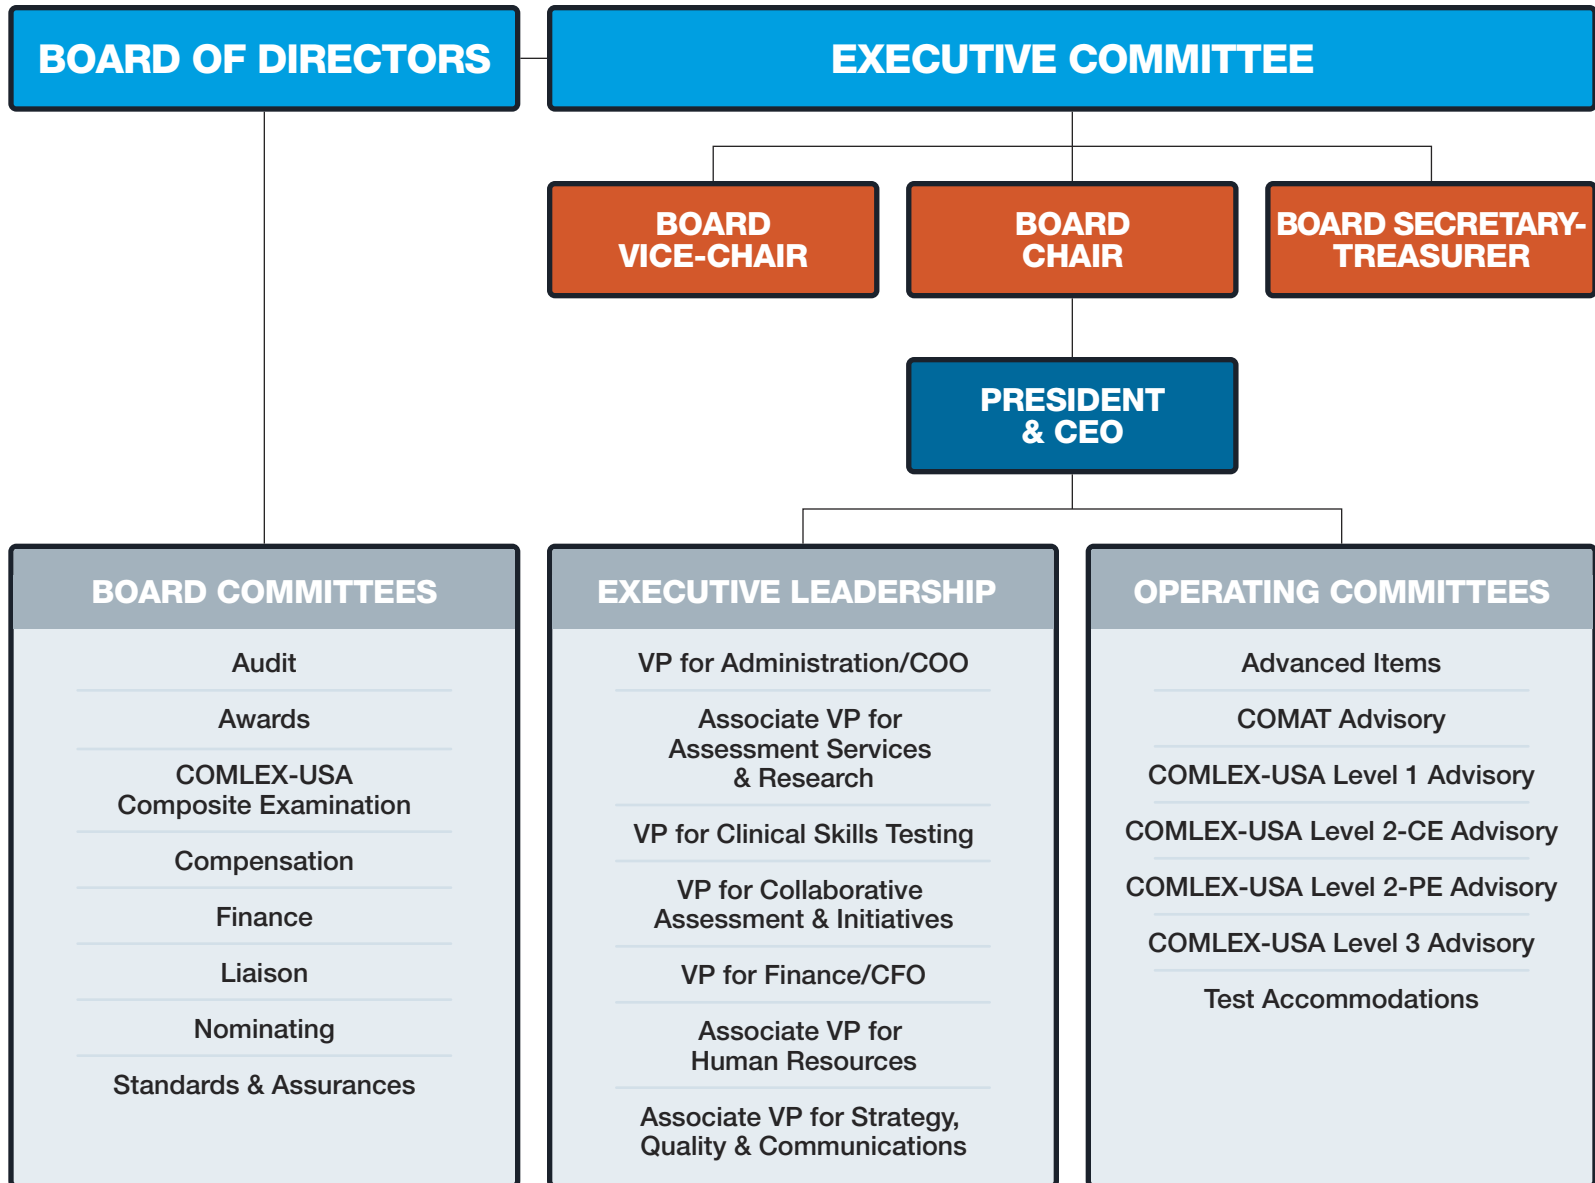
BOARD OF DIRECTORS

EXECUTIVE COMMITTEE

BOARD VICE-CHAIR

BOARD CHAIR

BOARD SECRETARY-TREASURER

PRESIDENT & CEO

BOARD COMMITTEES

Audit

Awards

COMLEX-USA Composite Examination

Compensation

Finance

Liaison

Nominating

Standards & Assurances

EXECUTIVE LEADERSHIP

VP for Administration/COO

Associate VP for Assessment Services & Research

VP for Clinical Skills Testing

VP for Collaborative Assessment & Initiatives

VP for Finance/CFO

Associate VP for Human Resources

Associate VP for Strategy, Quality & Communications

OPERATING COMMITTEES

Advanced Items

COMAT Advisory

COMLEX-USA Level 1 Advisory

COMLEX-USA Level 2-CE Advisory

COMLEX-USA Level 2-PE Advisory

COMLEX-USA Level 3 Advisory

Test Accommodations